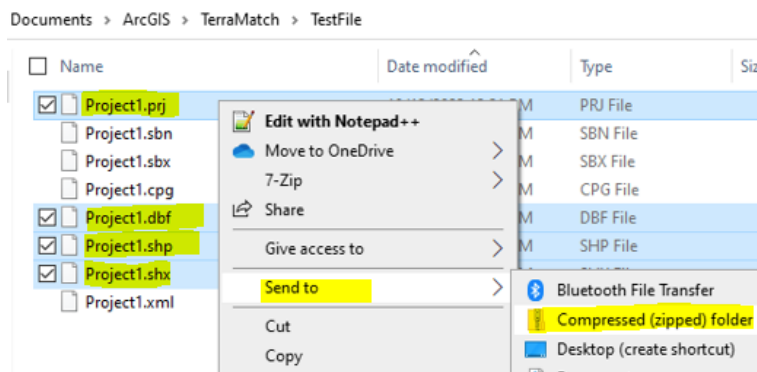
Documents > ArcGIS > TerraMatch > TestFile

Name

Date modified

Type

Siz

Project1.prj

Project1.sbn

Project1.sbx

Project1.cpg

Project1.dbf

Project1.shp

Project1.shx

Project1.xml

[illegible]M

M

M

M

M

M

PRJ File

SBN File

SBX File

CPG File

DBF File

SHP File

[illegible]

Edit with Notepad++

Move to OneDrive

7-Zip

Share

Give access to

Send to

Cut

Copy

Bluetooth File Transfer

Compressed (zipped) folder

Desktop (create shortcut)